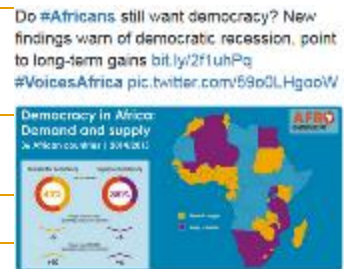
Do #Africans still want democracy? New findings warn of democratic recession, point to long-term gains bit.ly/2f1uhPq #VoicesAfrica pic.twitter.com/59o0LHgooW

Democracy in Africa: Demand and supply

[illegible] African countries | 2014/2015

AFRO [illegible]

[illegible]